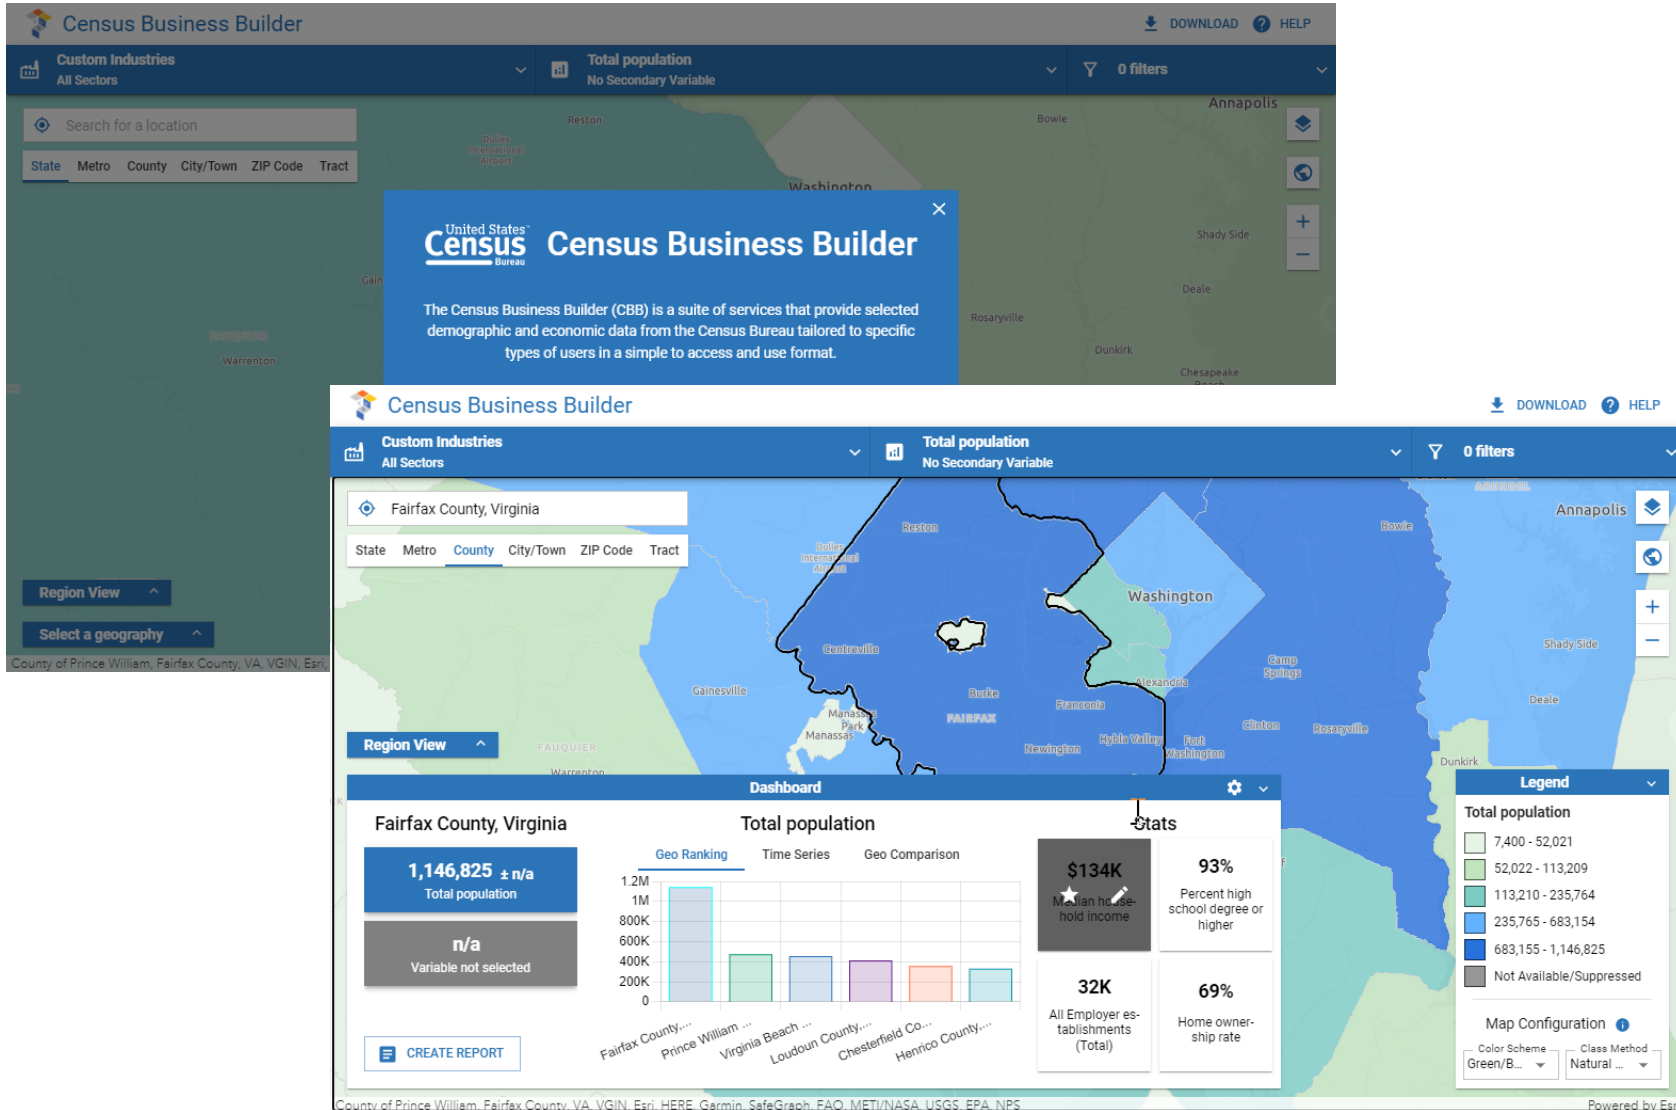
Census Business Builder

DOWNLOAD HELP

Custom Industries
All Sectors

Total population
No Secondary Variable

0 filters

Search for a location

State Metro County City/Town ZIP Code Tract

Annapolis

Reston

Bowie

Dulles International Airport

Washington

Shady Side

Deale

Rosaryville

Dunkirk

Chesapeake Beach

Warrenton

FAUQUIER

United States Census Bureau

Census Business Builder

The Census Business Builder (CBB) is a suite of services that provide selected demographic and economic data from the Census Bureau tailored to specific types of users in a simple to access and use format.

Region View

Select a geography

County of Prince William, Fairfax County, VA, VGIN, Esri

Census Business Builder

DOWNLOAD HELP

Custom Industries
All Sectors

Total population
No Secondary Variable

0 filters

Fairfax County, Virginia

State Metro County City/Town ZIP Code Tract

Reston

Dulles International Airport

Centreville

Gainesville

Manassas Park

Manassas

Burke

FAIRFAX

Franconia

Washington

Alexandria

Camp Springs

Clinton

Rosaryville

Newington

Hybla Valley

Fort Washington

Bowie

Annapolis

Shady Side

Deale

Dunkirk

FAUQUIER

Warrenton

Region View

Dashboard

Fairfax County, Virginia

1,146,825 ± n/a
Total population

n/a
Variable not selected

CREATE REPORT

Total population

Geo Ranking Time Series Geo Comparison

1.2M
1M
800K
600K
400K
200K
0

Fairfax County... Prince William ... Virginia Beach ... Loudoun County... Chesterfield Co... Henrico County...

Stats

$134K
Median household income

93%
Percent high school degree or higher

32K
All Employer establishments (Total)

69%
Home ownership rate

Legend

Total population

7,400 - 52,021
52,022 - 113,209
113,210 - 235,764
235,765 - 683,154
683,155 - 1,146,825
Not Available/Suppressed

Map Configuration

Color Scheme
Green/B...

Class Method
Natural ...

County of Prince William, Fairfax County, VA, VGIN, Esri, HERE, Garmin, SafeGraph, FAO, METI/NASA, USGS, EPA, NPS

Powered by Esri